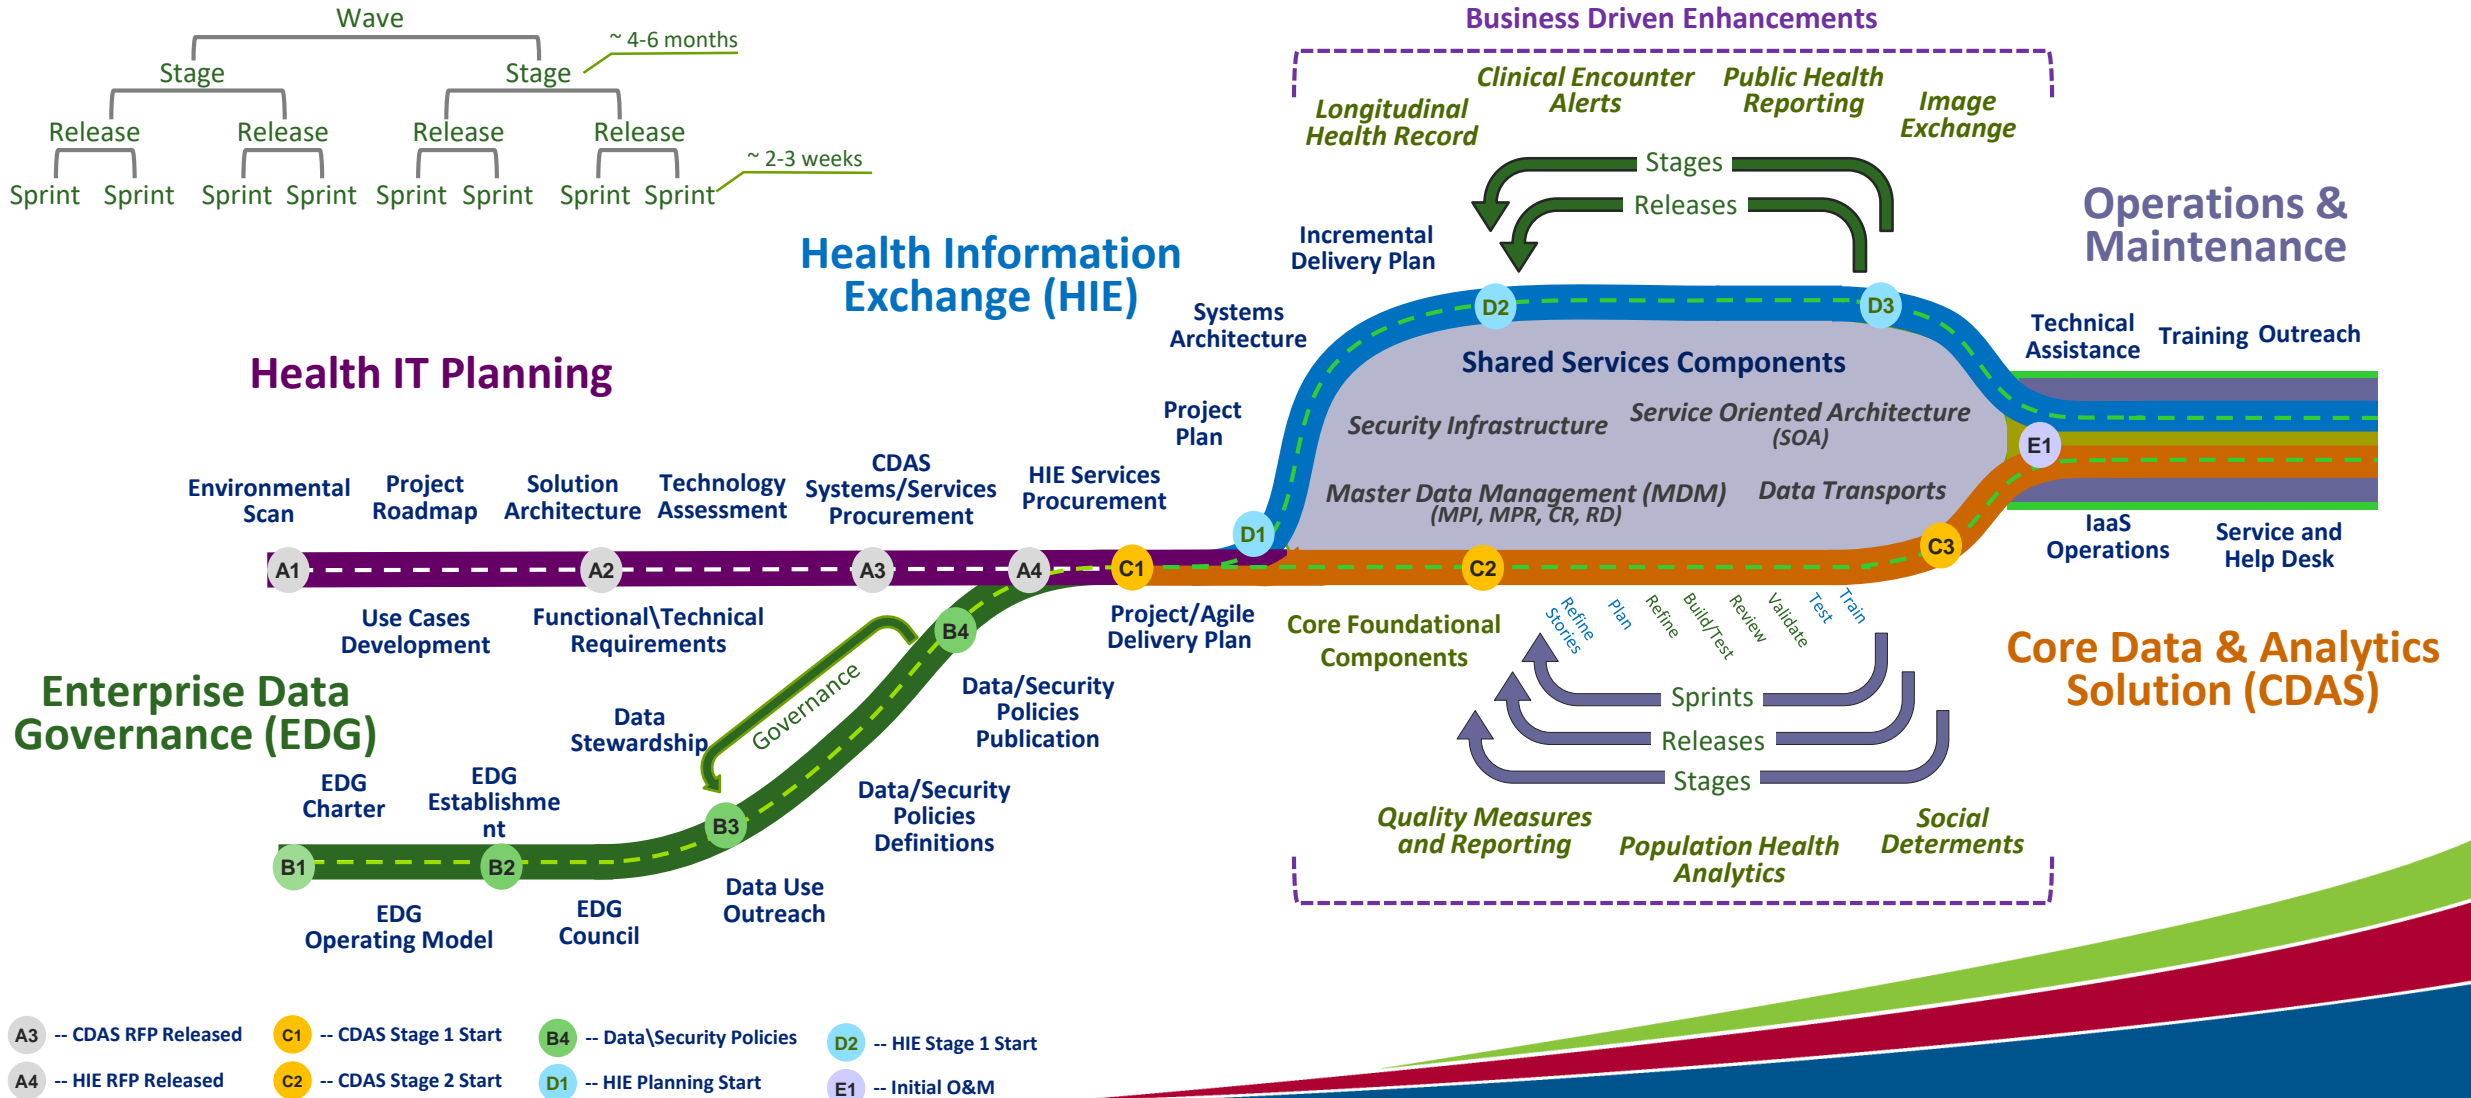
Wave

Stage

Stage

~ 4-6 months

Release Release Release Release

Sprint Sprint Sprint Sprint Sprint Sprint Sprint Sprint

~ 2-3 weeks

Business Driven Enhancements

Longitudinal Health Record

Clinical Encounter Alerts

Public Health Reporting

Image Exchange

Stages

Releases

Operations & Maintenance

Health Information Exchange (HIE)

Incremental Delivery Plan

Systems Architecture

D2

D3

Technical Assistance

Training

Outreach

Health IT Planning

Shared Services Components

Project Plan

Security Infrastructure

Service Oriented Architecture (SOA)

E1

Master Data Management (MDM) (MPI, MPR, CR, RD)

Data Transports

Environmental Scan

Project Roadmap

Solution Architecture

Technology Assessment

CDAS Systems/Services Procurement

HIE Services Procurement

D1

IaaS Operations

Service and Help Desk

C3

A1

A2

A3

A4

C1

C2

Use Cases Development

Functional\Technical Requirements

Project/Agile Delivery Plan

Core Foundational Components

Refine Stories

Plan

Refine

Build/Test

Review

Validate

Test

Train

B4

Core Data & Analytics Solution (CDAS)

Enterprise Data Governance (EDG)

Data Stewardship

Governance

Data/Security Policies Publication

Sprints

Releases

Stages

EDG Charter

EDG Establishment

B3

Data/Security Policies Definitions

Quality Measures and Reporting

Population Health Analytics

Social Determents

B1

B2

EDG Operating Model

EDG Council

Data Use Outreach

A3 -- CDAS RFP Released

C1 -- CDAS Stage 1 Start

B4 -- Data\Security Policies

D2 -- HIE Stage 1 Start

A4 -- HIE RFP Released

C2 -- CDAS Stage 2 Start

D1 -- HIE Planning Start

E1 -- Initial O&M